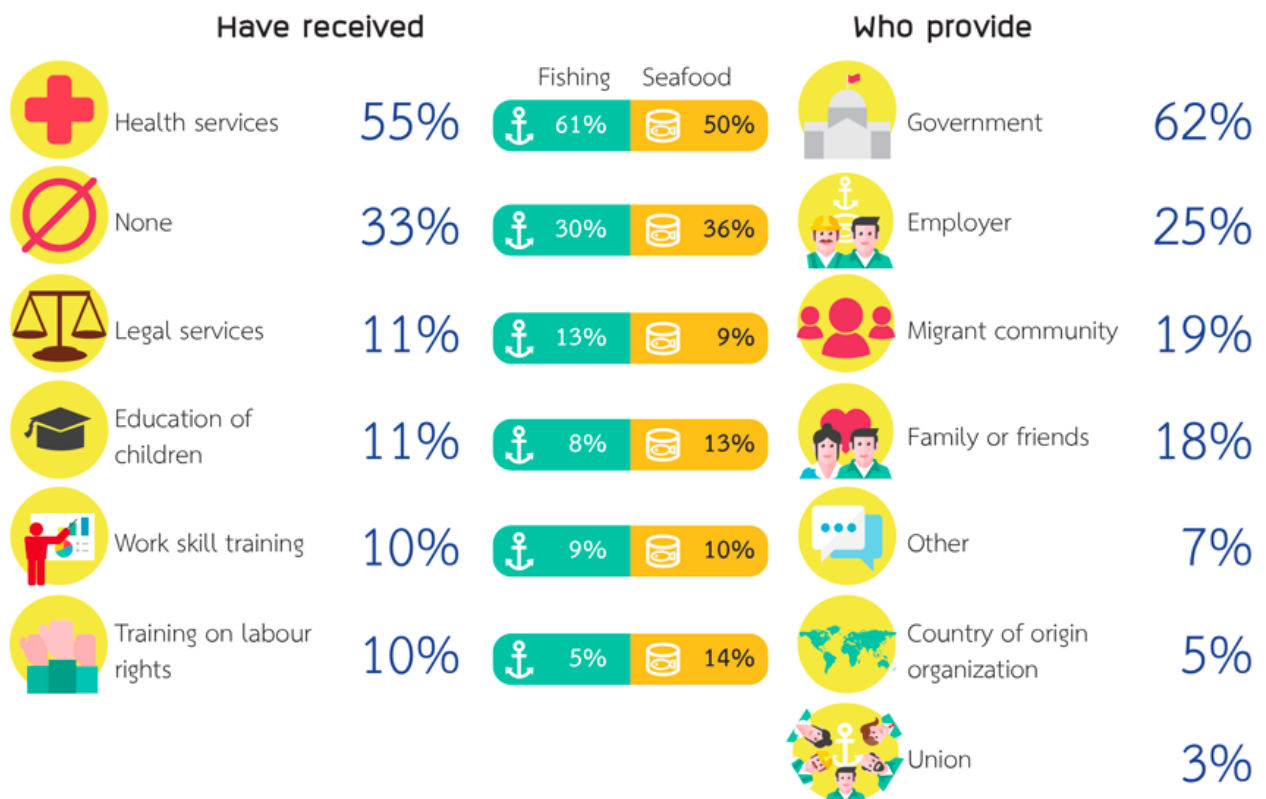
Have received

Fishing Seafood

Health services 55% 61% 50%

None 33% 30% 36%

Legal services 11% 13% 9%

Education of children 11% 8% 13%

Work skill training 10% 9% 10%

Training on labour rights 10% 5% 14%

Who provide

Government 62%

Employer 25%

Migrant community 19%

Family or friends 18%

Other 7%

Country of origin organization 5%

Union 3%